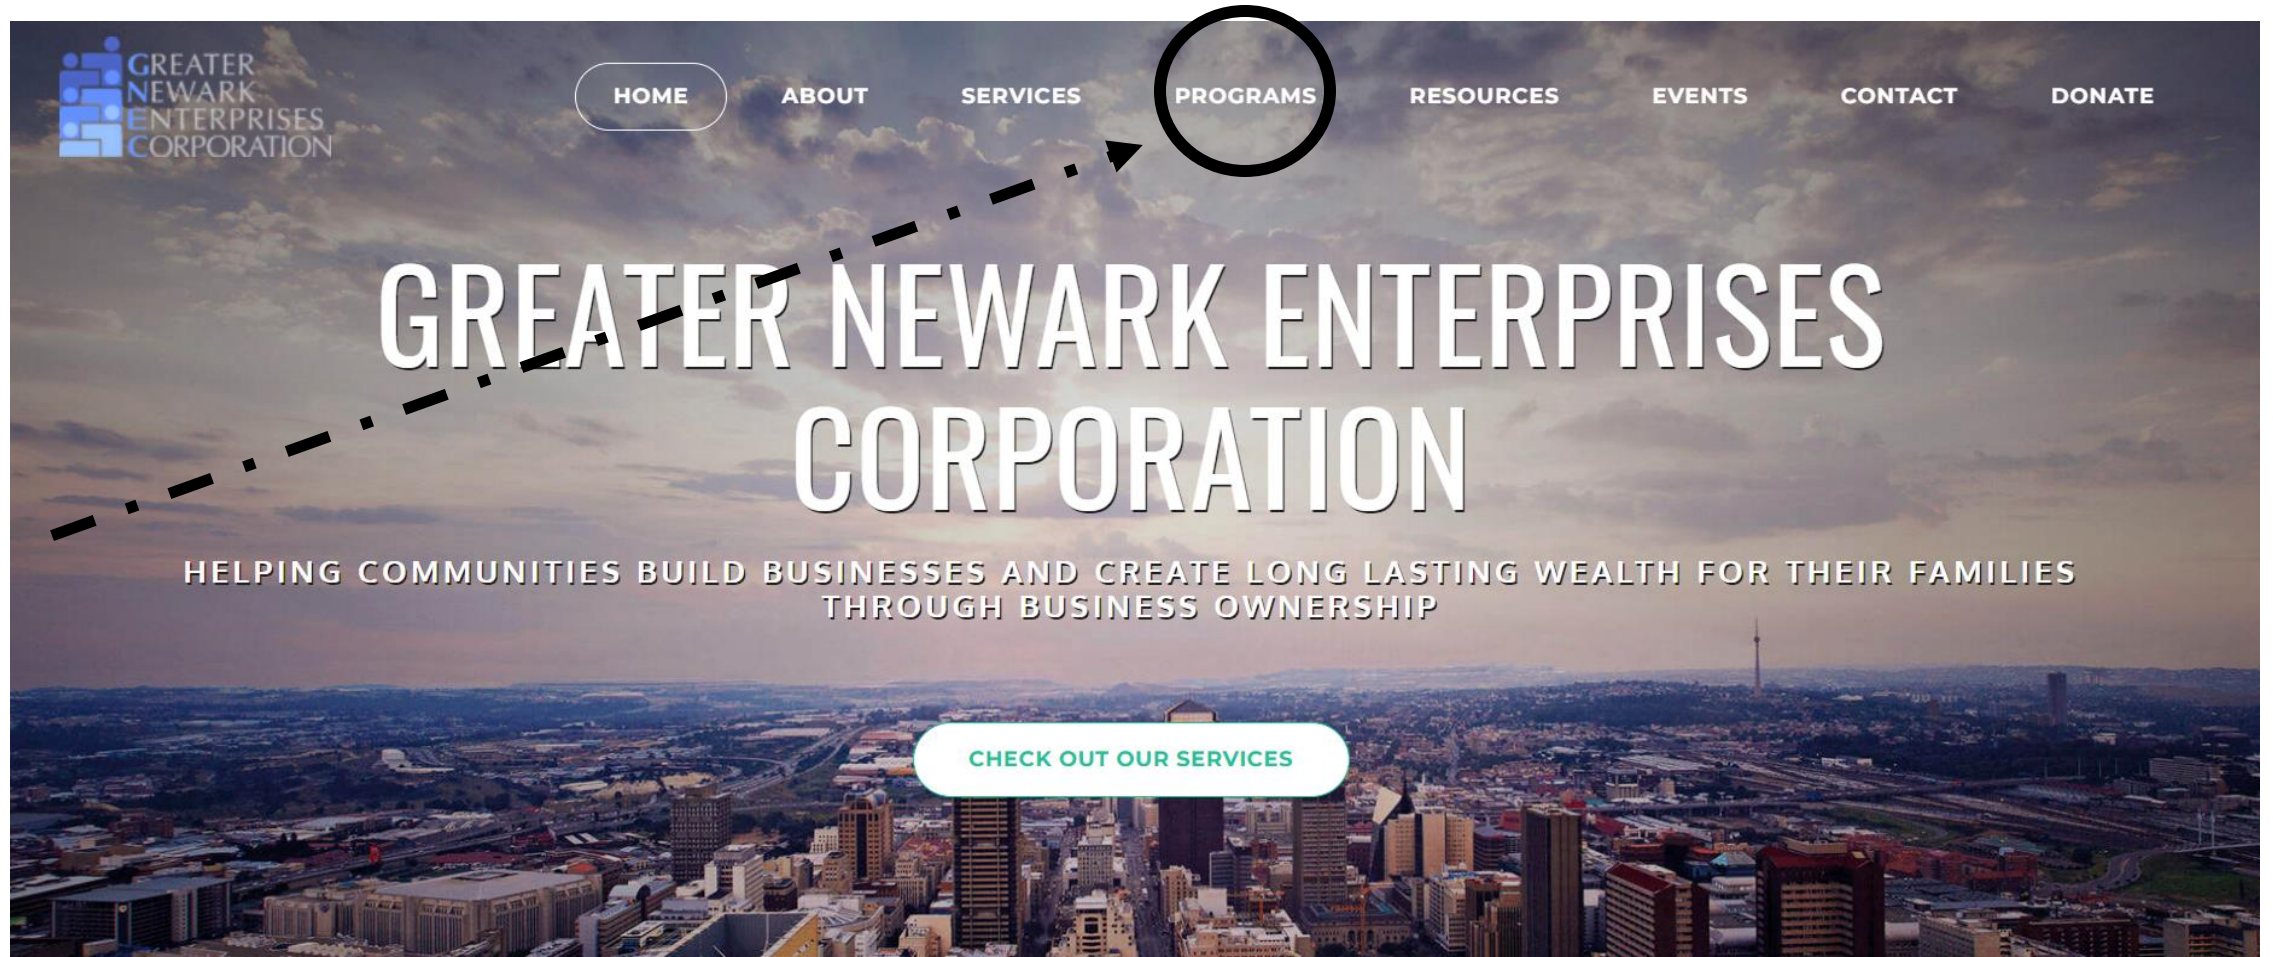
GREATER
NEWARK
ENTERPRISES
CORPORATION

HOME ABOUT SERVICES PROGRAMS RESOURCES EVENTS CONTACT DONATE

GREATER NEWARK ENTERPRISES CORPORATION

HELPING COMMUNITIES BUILD BUSINESSES AND CREATE LONG LASTING WEALTH FOR THEIR FAMILIES THROUGH BUSINESS OWNERSHIP

CHECK OUT OUR SERVICES